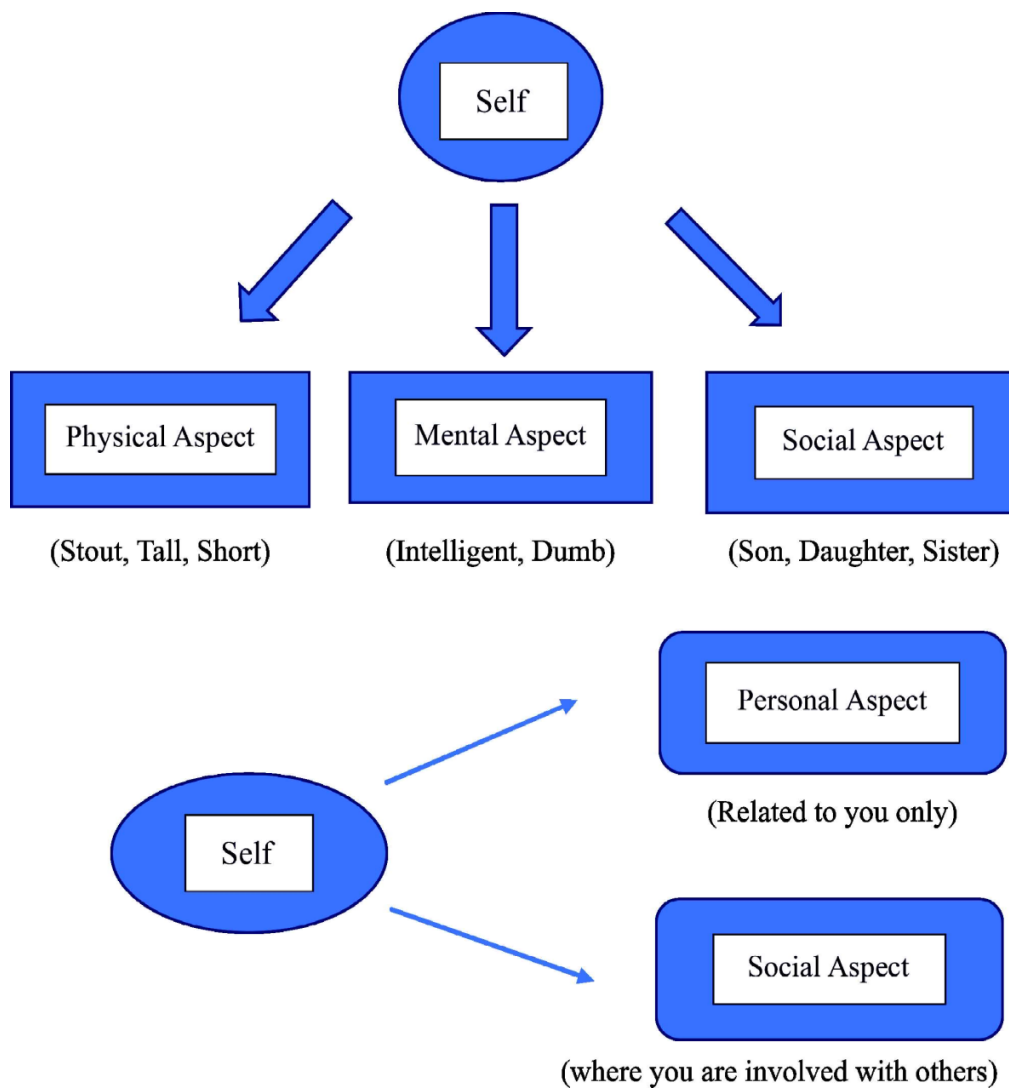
Self

Physical Aspect

(Stout, Tall, Short)

Mental Aspect

(Intelligent, Dumb)

Social Aspect

(Son, Daughter, Sister)

Self

Personal Aspect

(Related to you only)

Social Aspect

(where you are involved with others)